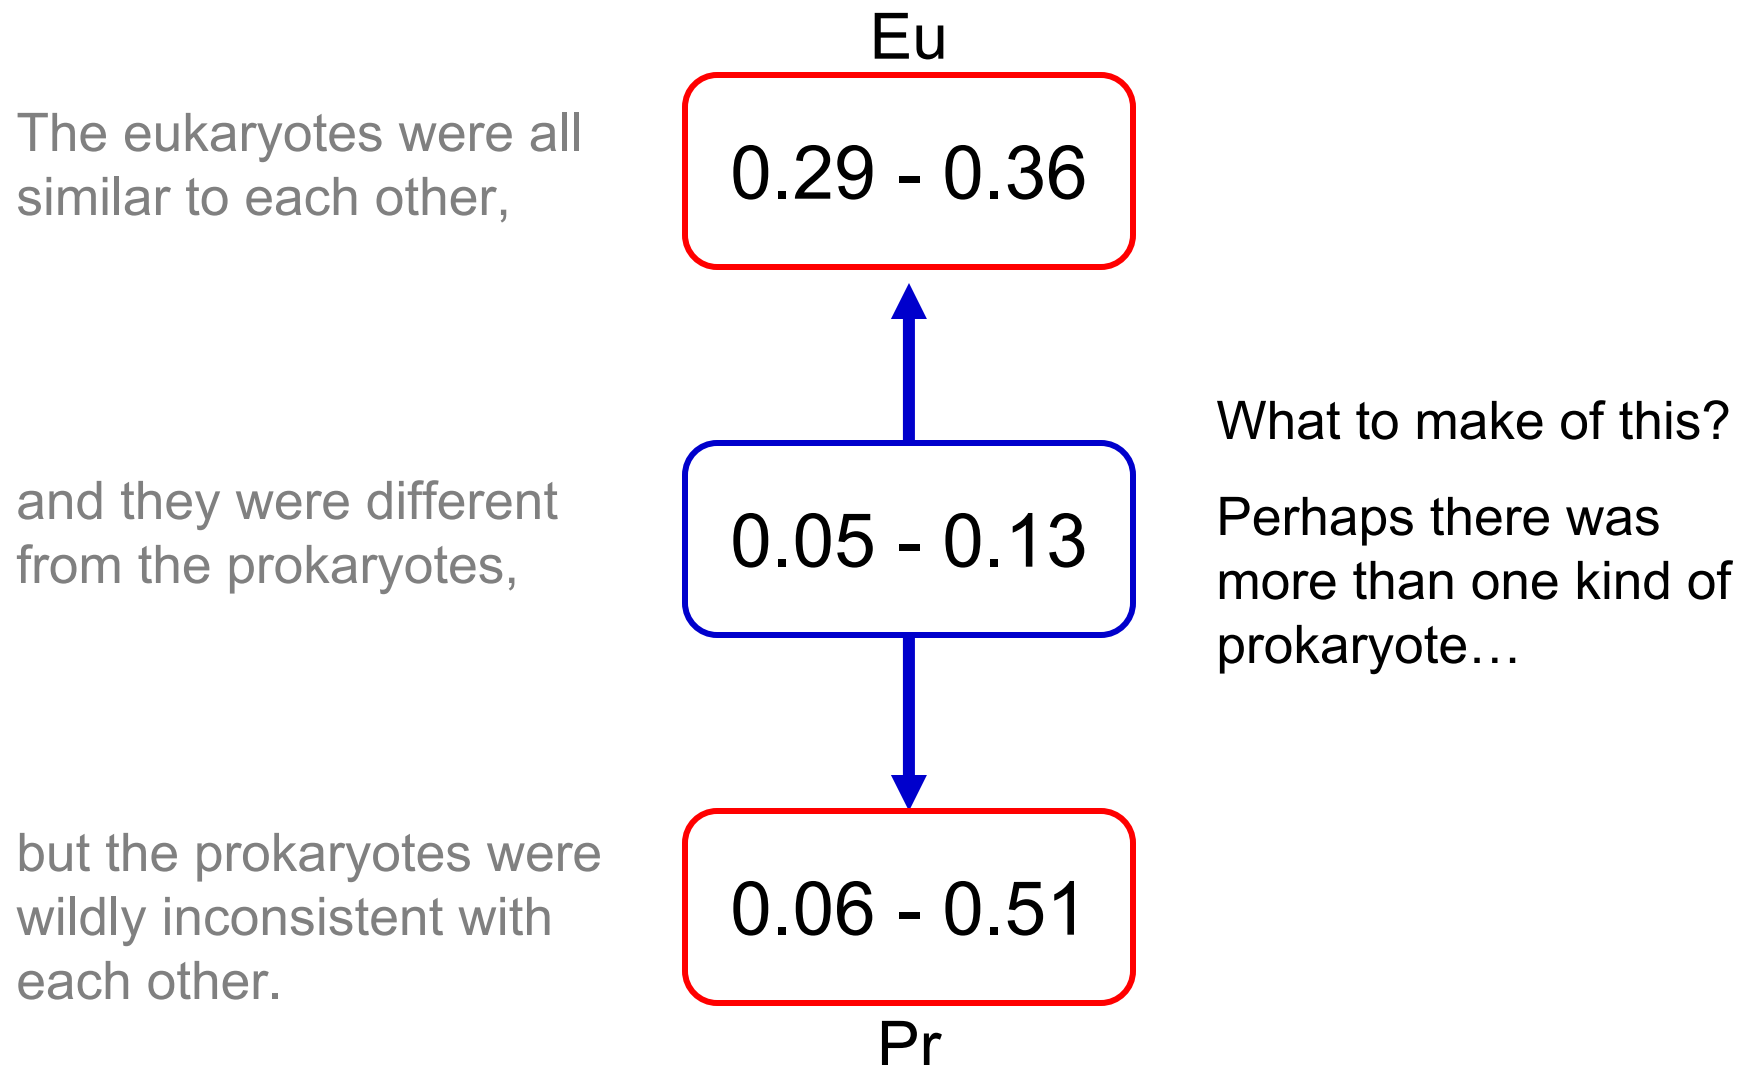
Eu

The eukaryotes were all similar to each other,

0.29 - 0.36

What to make of this?

and they were different from the prokaryotes,

0.05 - 0.13

Perhaps there was more than one kind of prokaryote…

but the prokaryotes were wildly inconsistent with each other.

0.06 - 0.51

Pr